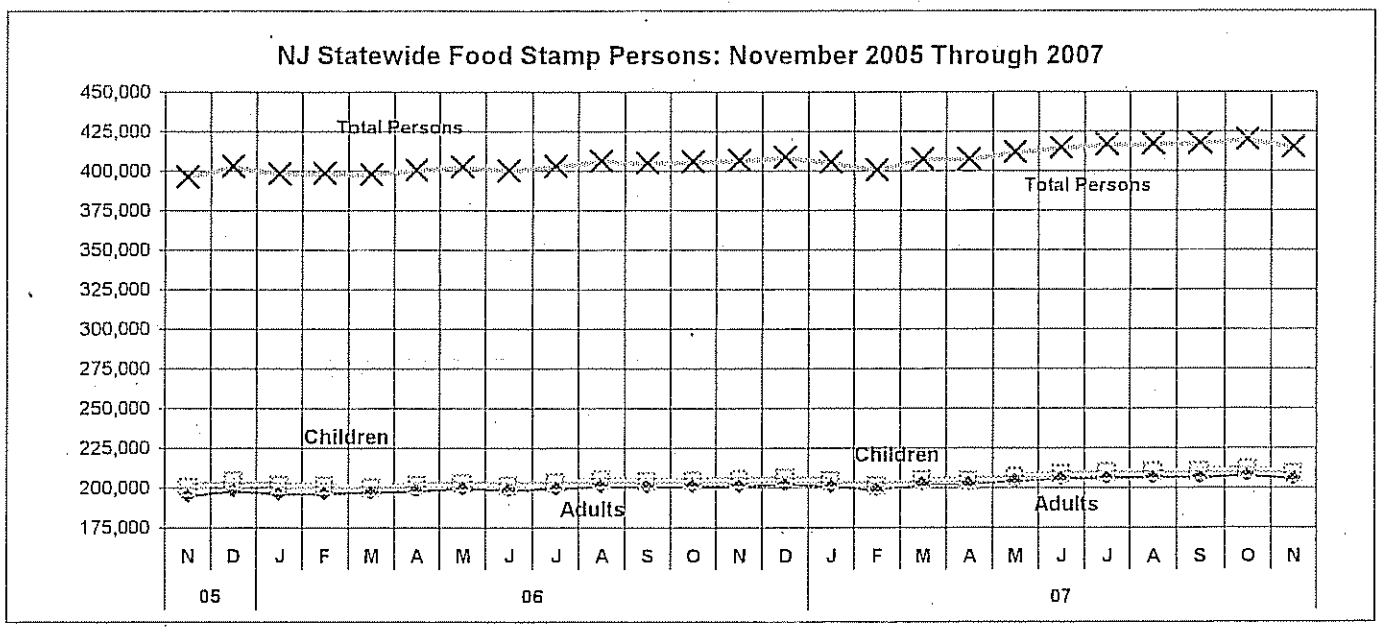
NJ Statewide Food Stamp Persons: November 2005 Through 2007

450,000
425,000
400,000
375,000
350,000
325,000
300,000
275,000
250,000
225,000
200,000
175,000

Total Persons
Total Persons
Children
Children
Adults
Adults

N D J F M A M J J A S O N D J F M A M J J A S O N

05
06
07